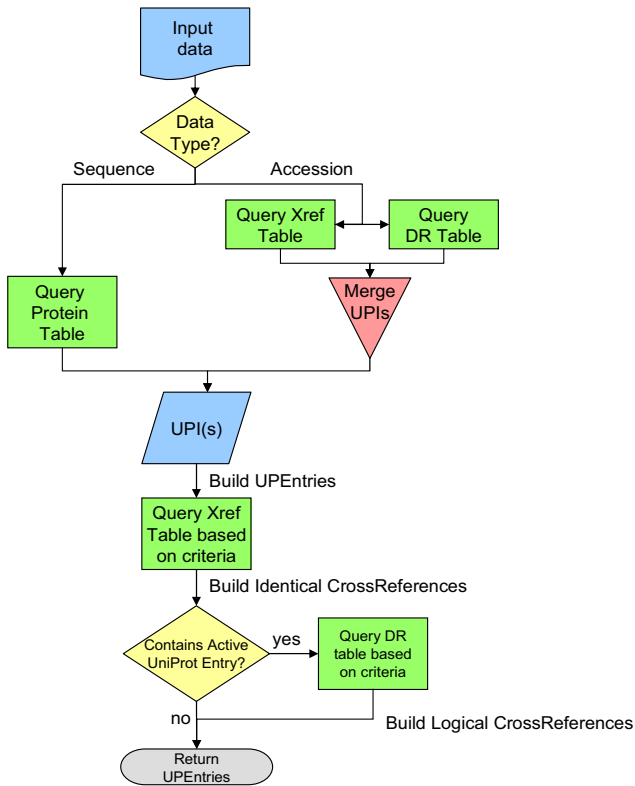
Input data

Data Type?

Sequence

Accession

Query Xref Table

Query DR Table

Query Protein Table

Merge UPIs

UPI(s)

Build UPEntries

Query Xref Table based on criteria

Build Identical CrossReferences

Contains Active UniProt Entry?

yes

Query DR table based on criteria

no

Build Logical CrossReferences

Return UPEntries